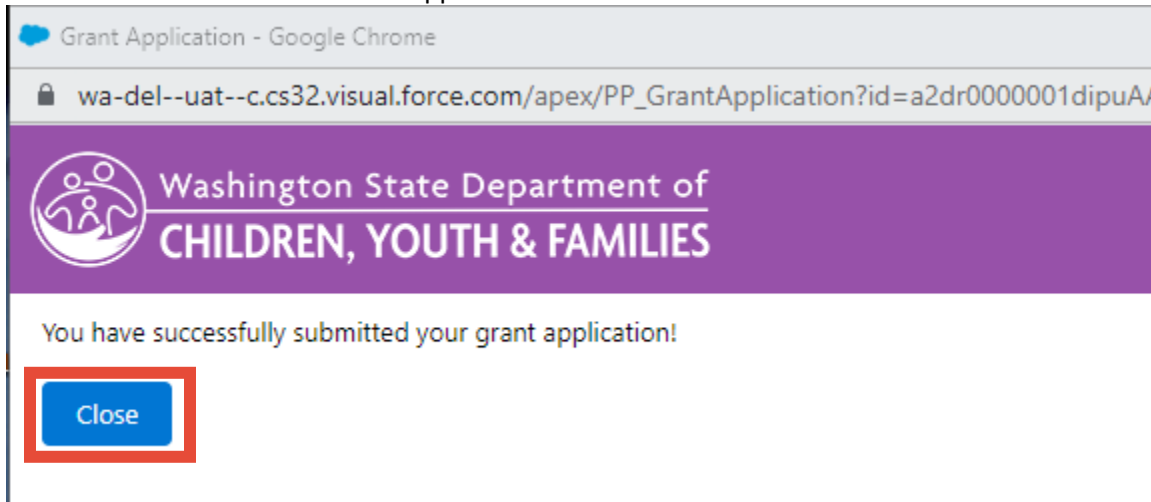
Grant Application - Google Chrome

wa-del--uat--c.cs32.visual.force.com/apex/PP_GrantApplication?id=a2dr0000001dipuA

Washington State Department of
CHILDREN, YOUTH & FAMILIES

You have successfully submitted your grant application!

Close